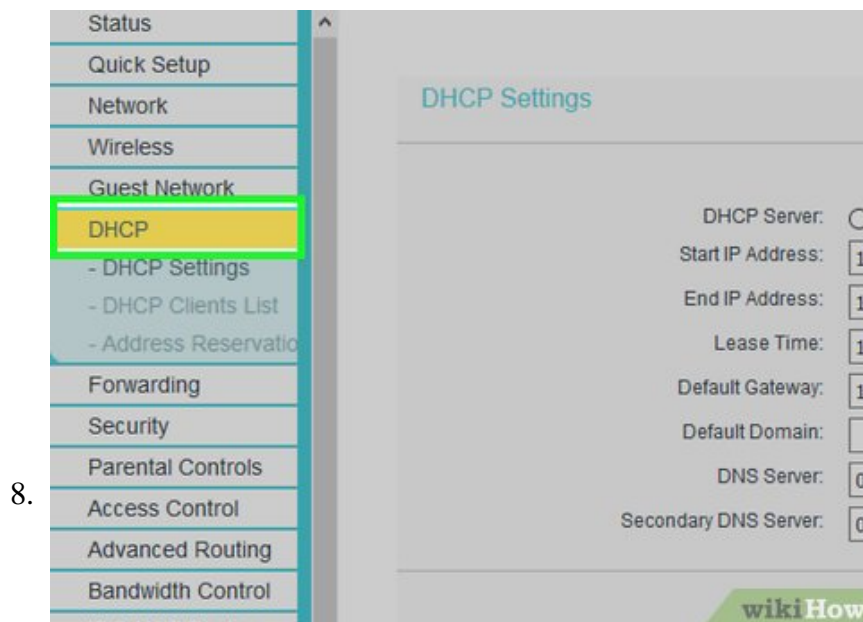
Status
Quick Setup
Network
Wireless
Guest Network
DHCP
- DHCP Settings
- DHCP Clients List
- Address Reservatio
Forwarding
Security
Parental Controls
Access Control
Advanced Routing
Bandwidth Control

8.

DHCP Settings

DHCP Server:
Start IP Address: 1
End IP Address: 1
Lease Time: 1
Default Gateway: 1
Default Domain:
DNS Server: 0
Secondary DNS Server: 0

wikiHow